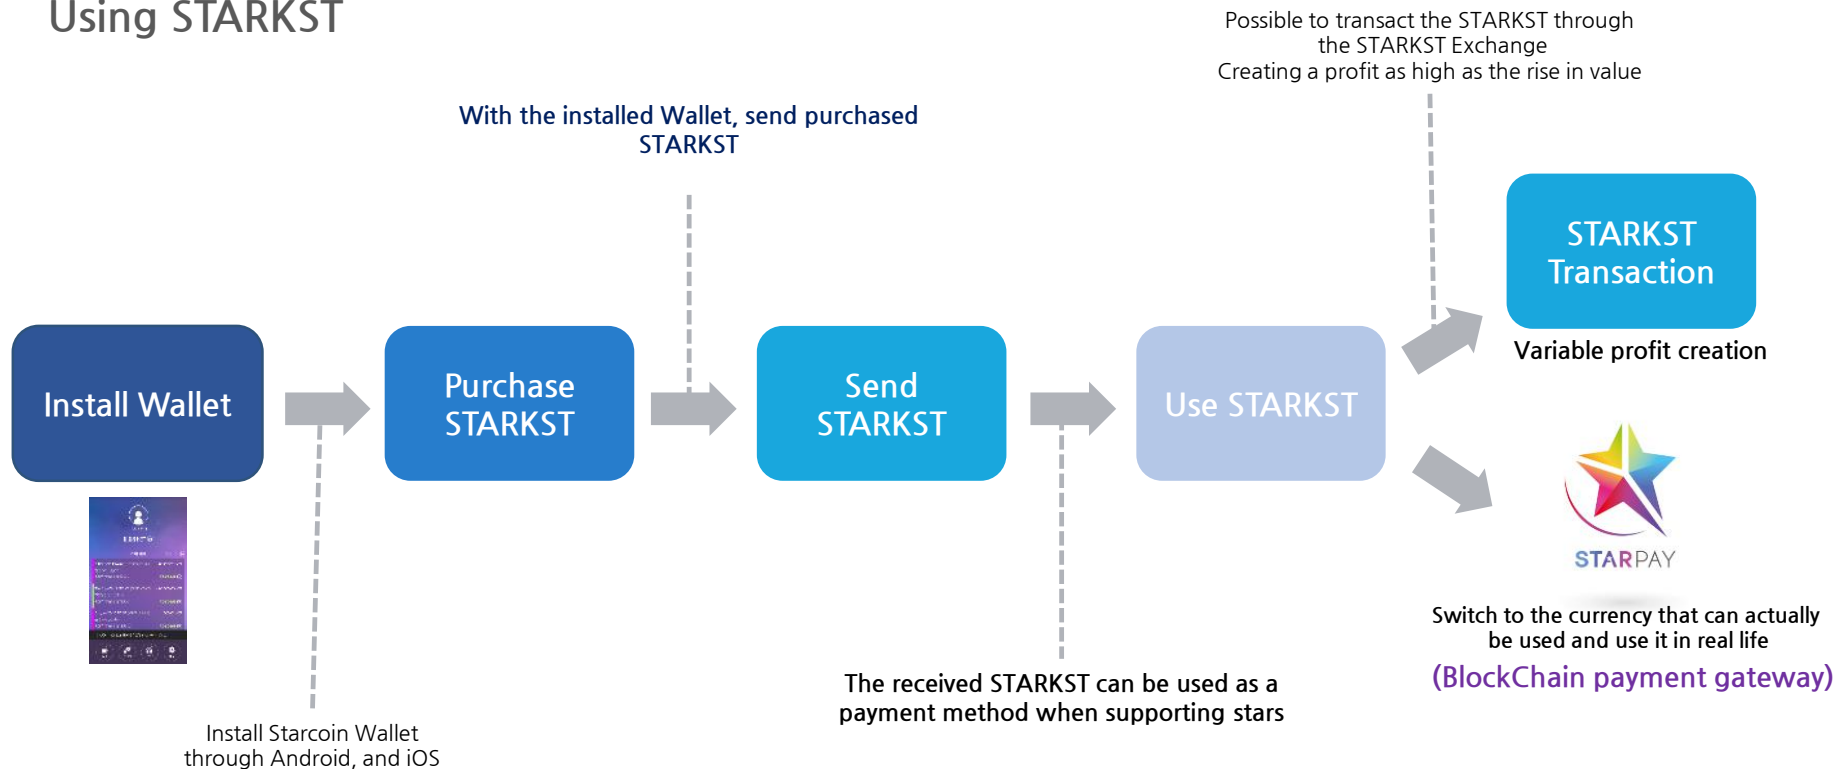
Using STARKST

Possible to transact the STARKST through the STARKST Exchange
Creating a profit as high as the rise in value

With the installed Wallet, send purchased STARKST

Install Wallet

Purchase STARKST

Send STARKST

Use STARKST

STARKST Transaction

Variable profit creation

STARPAY

Switch to the currency that can actually be used and use it in real life

(BlockChain payment gateway)

The received STARKST can be used as a payment method when supporting stars

Install Starcoin Wallet through Android, and iOS